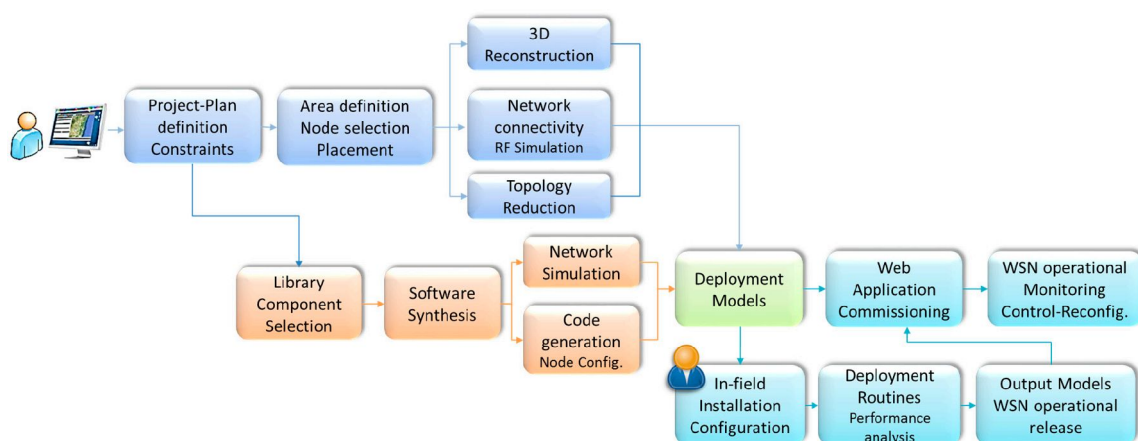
Project-Plan definition Constraints

Area definition Node selection Placement

3D Reconstruction

Network connectivity RF Simulation

Topology Reduction

Library Component Selection

Software Synthesis

Network Simulation

Code generation Node Config.

Deployment Models

Web Application Commissioning

WSN operational Monitoring Control-Reconfig.

In-field Installation Configuration

Deployment Routines Performance analysis

Output Models WSN operational release